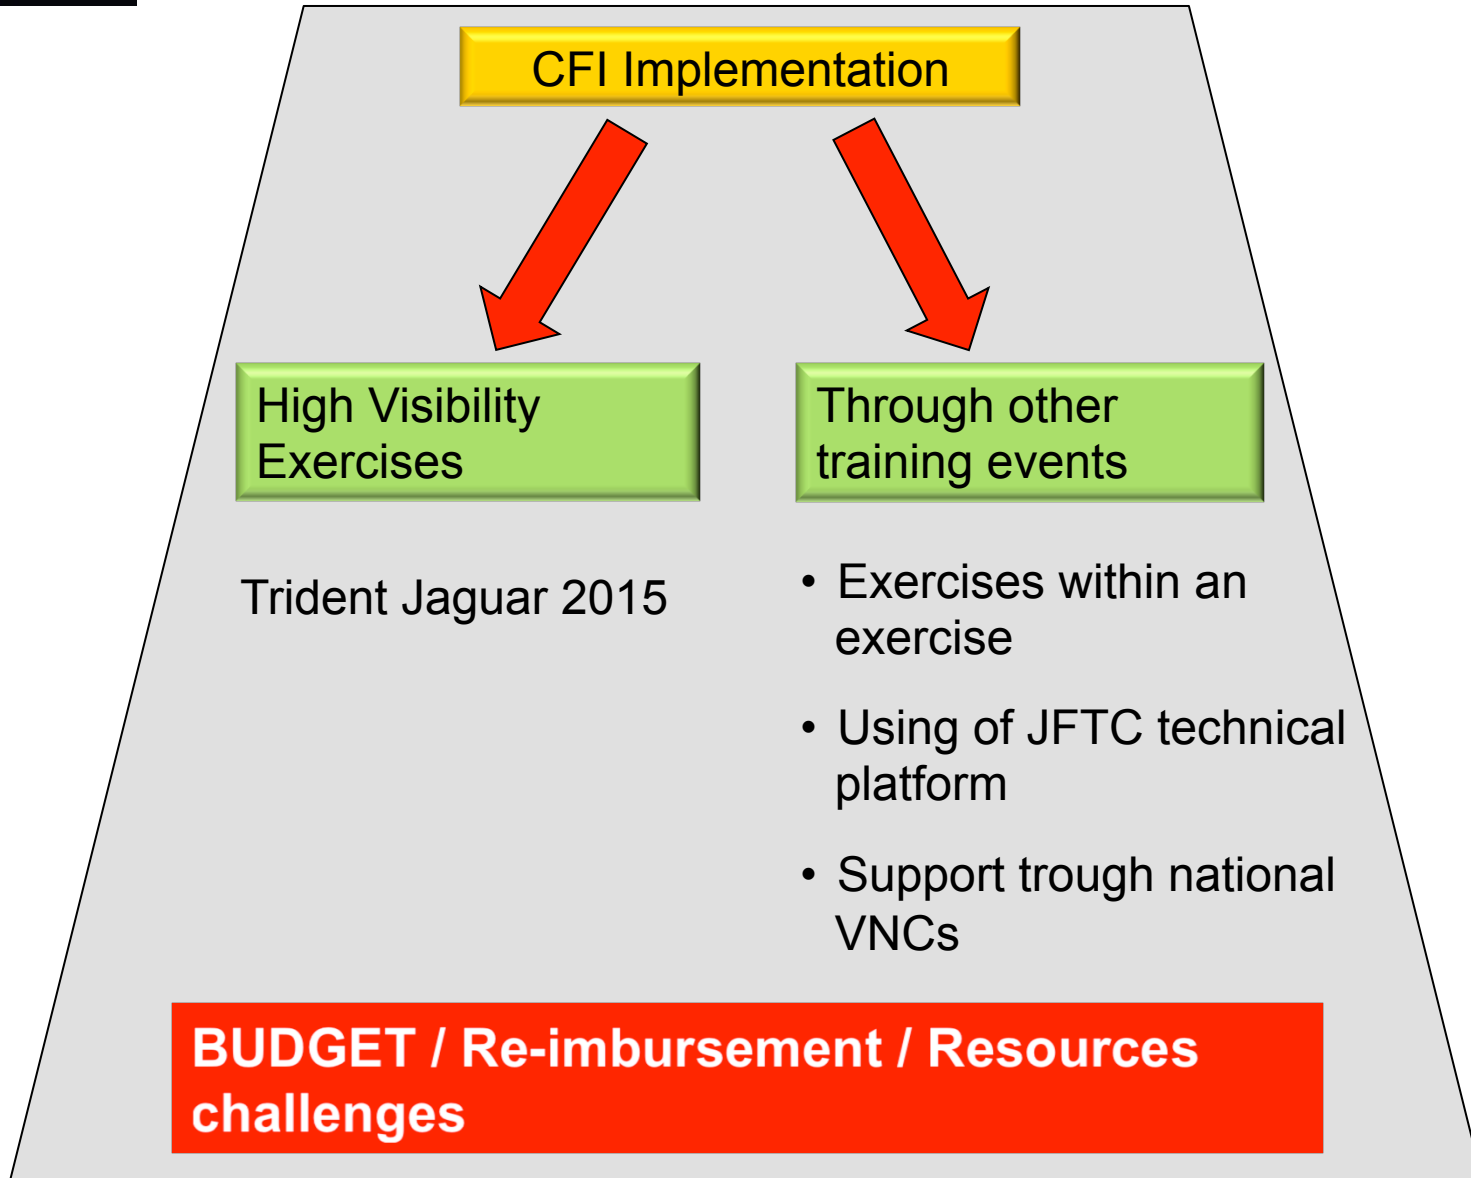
CFI Implementation

High Visibility Exercises

Through other training events

Trident Jaguar 2015

• Exercises within an exercise

• Using of JFTC technical platform

• Support trough national VNCs

BUDGET / Re-imbursement / Resources challenges